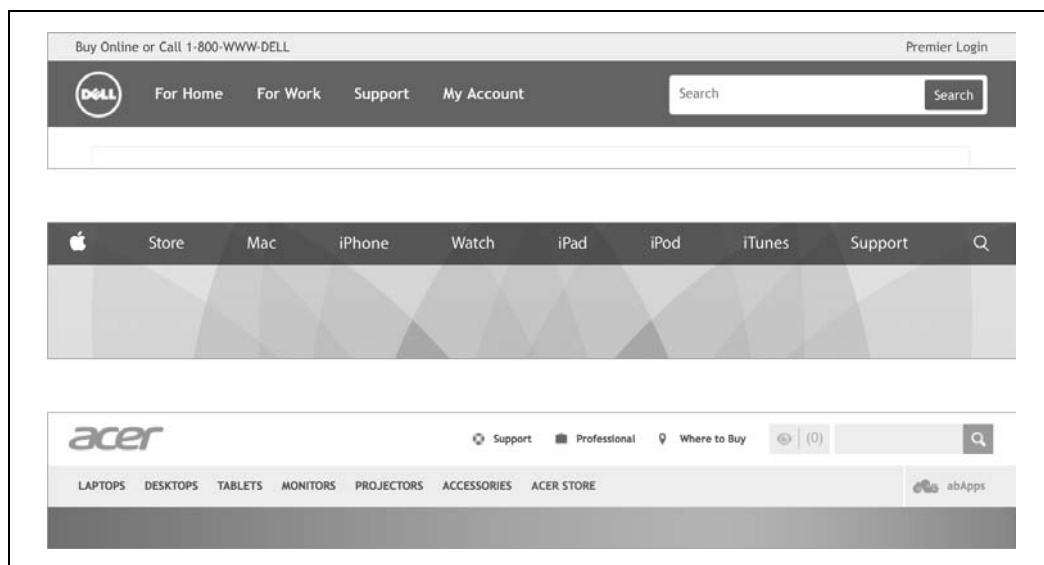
Buy Online or Call 1-800-WWW-DELL

Premier Login

DELL For Home For Work Support My Account

Search

Search

Store Mac iPhone Watch iPad iPod iTunes Support

acer

Support Professional Where to Buy (0)

LAPTOPS DESKTOPS TABLETS MONITORS PROJECTORS ACCESSORIES ACER STORE

abApps